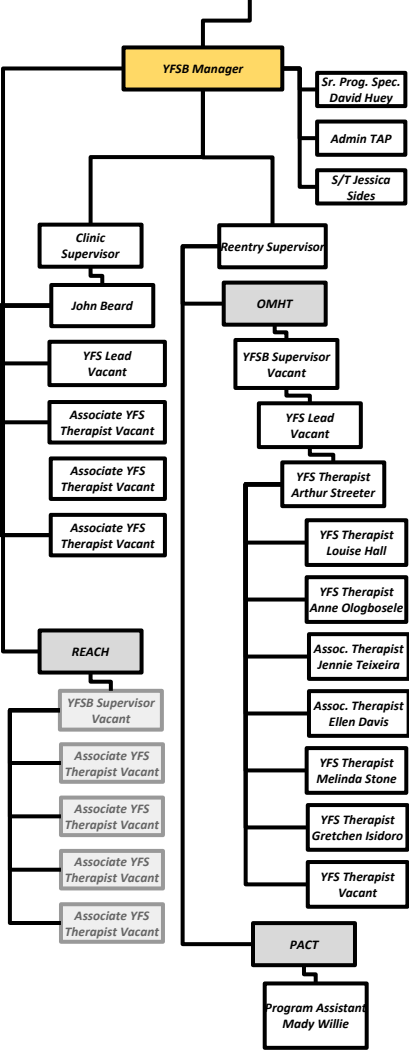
YFSB Manager

Sr. Prog. Spec. David Huey

Admin TAP

S/T Jessica Sides

Clinic Supervisor

Reentry Supervisor

John Beard

OMHT

YFS Lead Vacant

YFSB Supervisor Vacant

Associate YFS Therapist Vacant

YFS Lead Vacant

Associate YFS Therapist Vacant

YFS Therapist Arthur Streeter

Associate YFS Therapist Vacant

YFS Therapist Louise Hall

YFS Therapist Anne Ologbosele

REACH

Assoc. Therapist Jennie Teixeira

YFSB Supervisor Vacant

Assoc. Therapist Ellen Davis

Associate YFS Therapist Vacant

YFS Therapist Melinda Stone

Associate YFS Therapist Vacant

YFS Therapist Gretchen Isidoro

Associate YFS Therapist Vacant

YFS Therapist Vacant

Associate YFS Therapist Vacant

PACT

Program Assistant Mady Willie